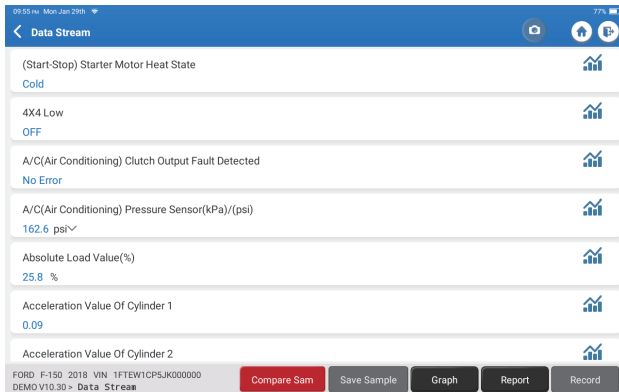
09:55 PM Mon Jan 29th

77%

Data Stream

(Start-Stop) Starter Motor Heat State

Cold

4X4 Low

OFF

A/C(Air Conditioning) Clutch Output Fault Detected

No Error

A/C(Air Conditioning) Pressure Sensor(kPa)/(psi)

162.6 psi

Absolute Load Value(%)

25.8 %

Acceleration Value Of Cylinder 1

0.09

Acceleration Value Of Cylinder 2

FORD F-150 2018 VIN 1FTEW1CP5JK000000
DEMO V10.30 > Data Stream

Compare Sam | Save Sample | Graph | Report | Record